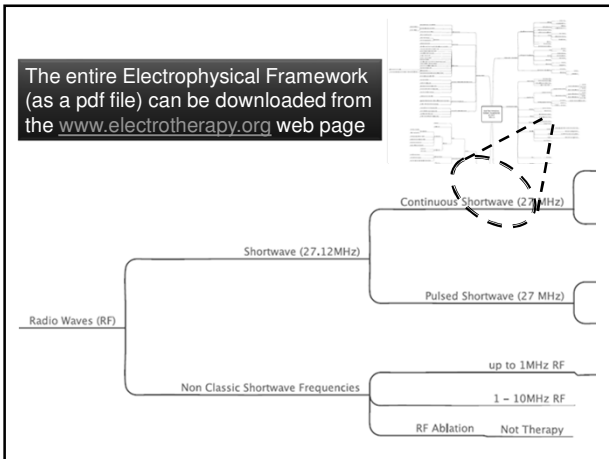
The entire Electrophysical Framework (as a pdf file) can be downloaded from the www.electrotherapy.org web page

Radio Waves (RF)

Shortwave (27.12MHz)

Continuous Shortwave (27 MHz)

Pulsed Shortwave (27 MHz)

Non Classic Shortwave Frequencies

up to 1MHz RF

1 – 10MHz RF

RF Ablation

Not Therapy